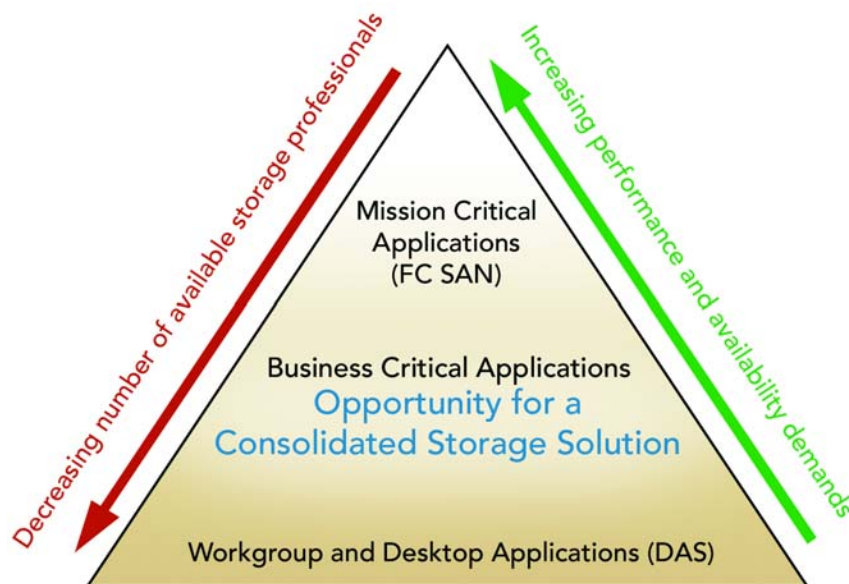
Decreasing number of available storage professionals

Increasing performance and availability demands

Mission Critical Applications (FC SAN)

Business Critical Applications
Opportunity for a Consolidated Storage Solution

Workgroup and Desktop Applications (DAS)